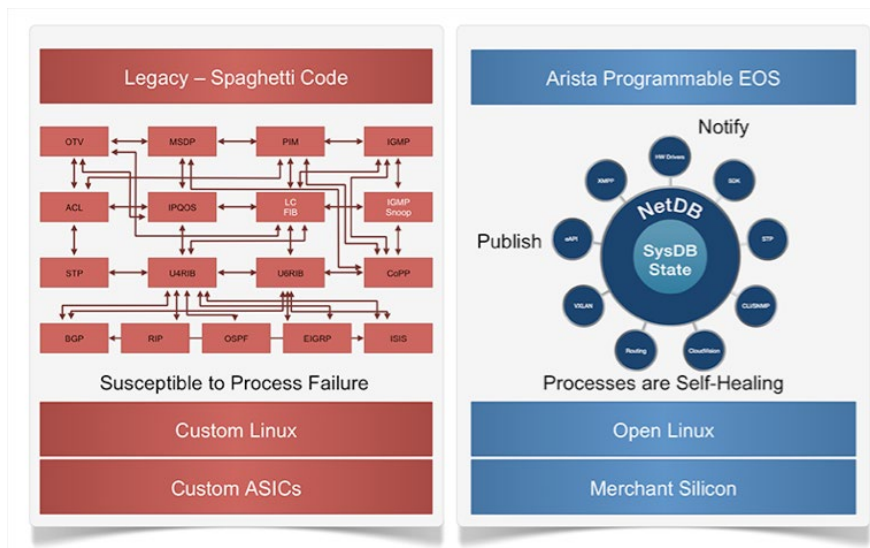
Legacy – Spaghetti Code

OTV
MSDP
PIM
IGMP
ACL
IPQOS
LC FIB
IGMP Snoop
STP
U4RIB
U6RIB
CoPP
BGP
RIP
OSPF
EIGRP
ISIS

Susceptible to Process Failure

Custom Linux

Custom ASICs

Arista Programmable EOS

Notify

Publish

HW Drivers
SDK
XMPP
eAPI
STP
VXLAN
CLI/SNMP
Routing
CloudVision

NetDB
SysDB State

Processes are Self-Healing

Open Linux

Merchant Silicon